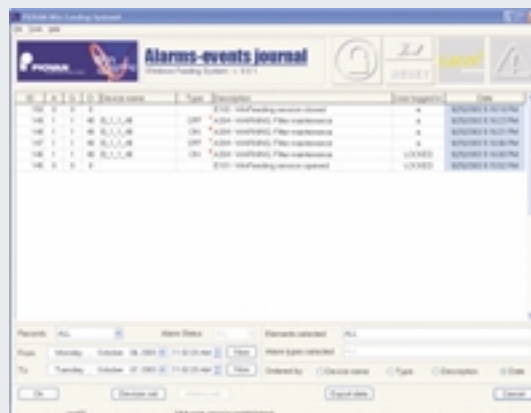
Alarms-events journal

RESET

| Id | A | B | C | Device name | Type | Description | User logged in | Date |
|---|---|---|---|---|---|---|---|---|
| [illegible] | 0 | 0 | 0 | | | E100 - WinFeeding session closed | | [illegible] |
| 148 | 1 | 1 | 46 | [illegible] | OFF | A304 - WARNING: Filter maintenance | | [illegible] |
| 148 | 1 | 1 | 46 | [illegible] | ON | A304 - WARNING: Filter maintenance | | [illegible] |
| 147 | 1 | 1 | 46 | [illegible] | OFF | A304 - WARNING: Filter maintenance | | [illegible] |
| 146 | 1 | 1 | 46 | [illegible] | ON | A304 - WARNING: Filter maintenance | LOCKED | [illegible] |
| 145 | 0 | 0 | 0 | | | E101 - WinFeeding session opened | LOCKED | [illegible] |

Records ALL Alarm Status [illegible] Elements selected ALL

From Monday October 06, 2003 11:02:20 AM Filter Alarm types selected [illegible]

To Tuesday October 07, 2003 11:02:20 AM Filter Ordered by Device name Type Description Date

Ok Decode sel. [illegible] Export data Cancel